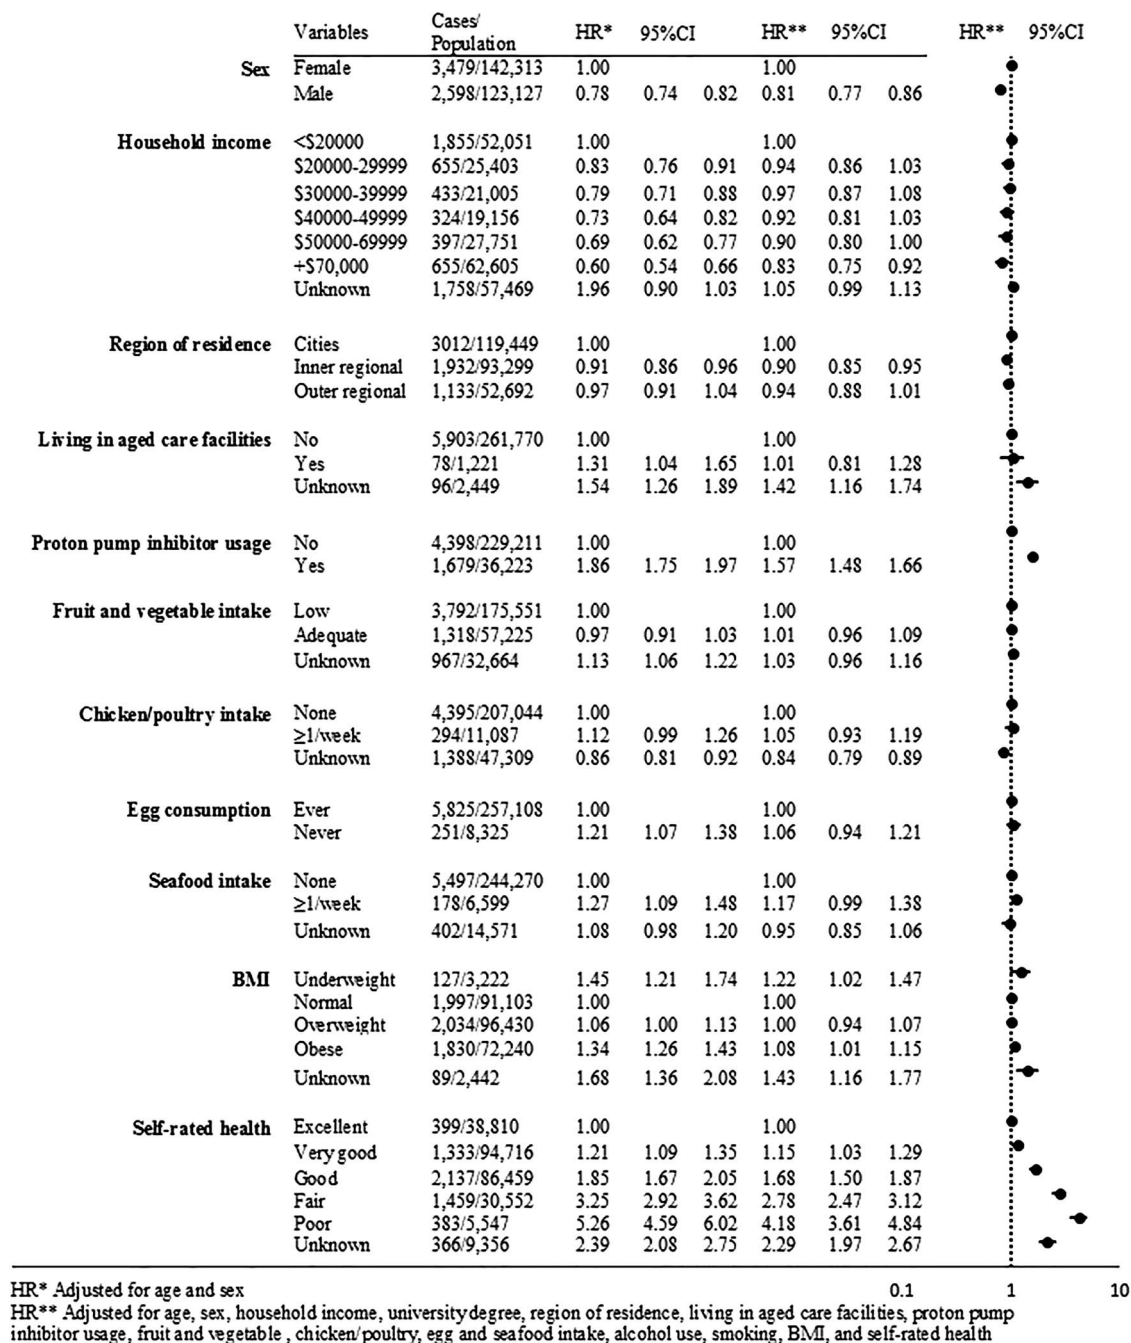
| | Variables | Cases/ Population | HR* | 95%CI | | HR** | 95%CI | |
|---|---|---|---|---|---|---|---|---|
| Sex | Female | 3,479/142,313 | 1.00 | | | 1.00 | | |
| | Male | 2,598/123,127 | 0.78 | 0.74 | 0.82 | 0.81 | 0.77 | 0.86 |
| Household income | <\$20000 | 1,855/52,051 | 1.00 | | | 1.00 | | |
| | \$20000-29999 | 655/25,403 | 0.83 | 0.76 | 0.91 | 0.94 | 0.86 | 1.03 |
| | \$30000-39999 | 433/21,005 | 0.79 | 0.71 | 0.88 | 0.97 | 0.87 | 1.08 |
| | \$40000-49999 | 324/19,156 | 0.73 | 0.64 | 0.82 | 0.92 | 0.81 | 1.03 |
| | \$50000-69999 | 397/27,751 | 0.69 | 0.62 | 0.77 | 0.90 | 0.80 | 1.00 |
| | +\$70,000 | 655/62,605 | 0.60 | 0.54 | 0.66 | 0.83 | 0.75 | 0.92 |
| | Unknown | 1,758/57,469 | 1.96 | 0.90 | 1.03 | 1.05 | 0.99 | 1.13 |
| Region of residence | Cities | 3012/119,449 | 1.00 | | | 1.00 | | |
| | Inner regional | 1,932/93,299 | 0.91 | 0.86 | 0.96 | 0.90 | 0.85 | 0.95 |
| | Outer regional | 1,133/52,692 | 0.97 | 0.91 | 1.04 | 0.94 | 0.88 | 1.01 |
| Living in aged care facilities | No | 5,903/261,770 | 1.00 | | | 1.00 | | |
| | Yes | 78/1,221 | 1.31 | 1.04 | 1.65 | 1.01 | 0.81 | 1.28 |
| | Unknown | 96/2,449 | 1.54 | 1.26 | 1.89 | 1.42 | 1.16 | 1.74 |
| Proton pump inhibitor usage | No | 4,398/229,211 | 1.00 | | | 1.00 | | |
| | Yes | 1,679/36,223 | 1.86 | 1.75 | 1.97 | 1.57 | 1.48 | 1.66 |
| Fruit and vegetable intake | Low | 3,792/175,551 | 1.00 | | | 1.00 | | |
| | Adequate | 1,318/57,225 | 0.97 | 0.91 | 1.03 | 1.01 | 0.96 | 1.09 |
| | Unknown | 967/32,664 | 1.13 | 1.06 | 1.22 | 1.03 | 0.96 | 1.16 |
| Chicken/poultry intake | None | 4,395/207,044 | 1.00 | | | 1.00 | | |
| | ≥1/week | 294/11,087 | 1.12 | 0.99 | 1.26 | 1.05 | 0.93 | 1.19 |
| | Unknown | 1,388/47,309 | 0.86 | 0.81 | 0.92 | 0.84 | 0.79 | 0.89 |
| Egg consumption | Ever | 5,825/257,108 | 1.00 | | | 1.00 | | |
| | Never | 251/8,325 | 1.21 | 1.07 | 1.38 | 1.06 | 0.94 | 1.21 |
| Seafood intake | None | 5,497/244,270 | 1.00 | | | 1.00 | | |
| | ≥1/week | 178/6,599 | 1.27 | 1.09 | 1.48 | 1.17 | 0.99 | 1.38 |
| | Unknown | 402/14,571 | 1.08 | 0.98 | 1.20 | 0.95 | 0.85 | 1.06 |
| BMI | Underweight | 127/3,222 | 1.45 | 1.21 | 1.74 | 1.22 | 1.02 | 1.47 |
| | Normal | 1,997/91,103 | 1.00 | | | 1.00 | | |
| | Overweight | 2,034/96,430 | 1.06 | 1.00 | 1.13 | 1.00 | 0.94 | 1.07 |
| | Obese | 1,830/72,240 | 1.34 | 1.26 | 1.43 | 1.08 | 1.01 | 1.15 |
| | Unknown | 89/2,442 | 1.68 | 1.36 | 2.08 | 1.43 | 1.16 | 1.77 |
| Self-rated health | Excellent | 399/38,810 | 1.00 | | | 1.00 | | |
| | Very good | 1,333/94,716 | 1.21 | 1.09 | 1.35 | 1.15 | 1.03 | 1.29 |
| | Good | 2,137/86,459 | 1.85 | 1.67 | 2.05 | 1.68 | 1.50 | 1.87 |
| | Fair | 1,459/30,552 | 3.25 | 2.92 | 3.62 | 2.78 | 2.47 | 3.12 |
| | Poor | 383/5,547 | 5.26 | 4.59 | 6.02 | 4.18 | 3.61 | 4.84 |
| | Unknown | 366/9,356 | 2.39 | 2.08 | 2.75 | 2.29 | 1.97 | 2.67 |

HR** 95%CI

0.1 1 10

HR* Adjusted for age and sex
HR** Adjusted for age, sex, household income, university degree, region of residence, living in aged care facilities, proton pump inhibitor usage, fruit and vegetable , chicken/poultry, egg and seafood intake, alcohol use, smoking, BMI, and self-rated health